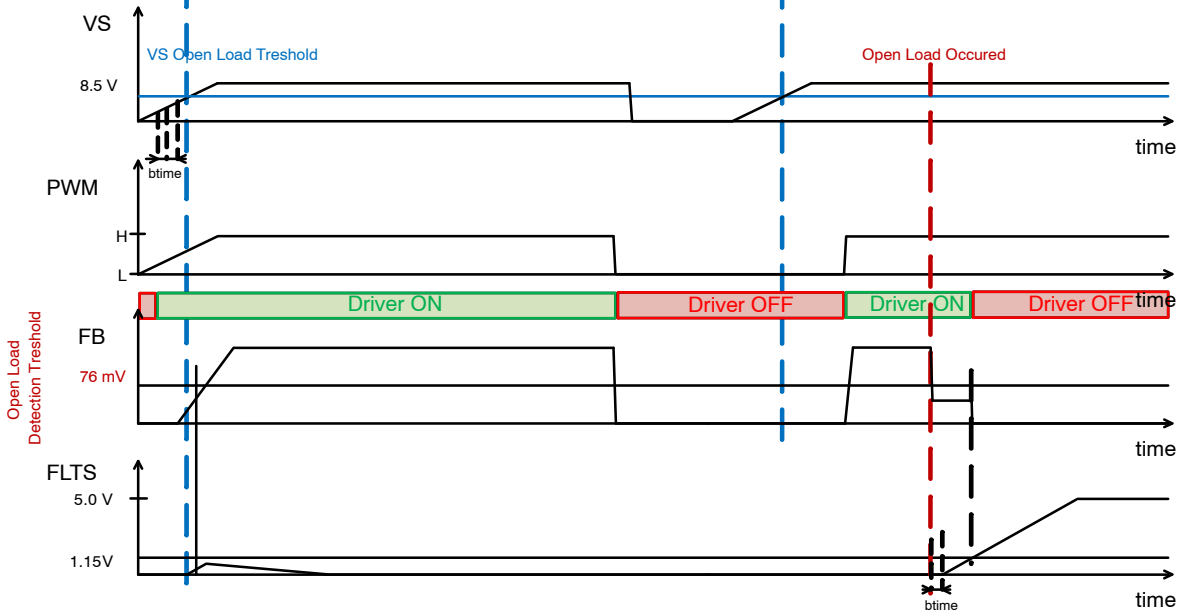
VS

VS Open Load Treshold

Open Load Occured

8.5 V

btime

time

PWM

H

L

time

Driver ON

Driver OFF

Driver ON

Driver OFF

time

Open Load Detection Treshold

FB

76 mV

time

FLTS

5.0 V

1.15V

btime

time